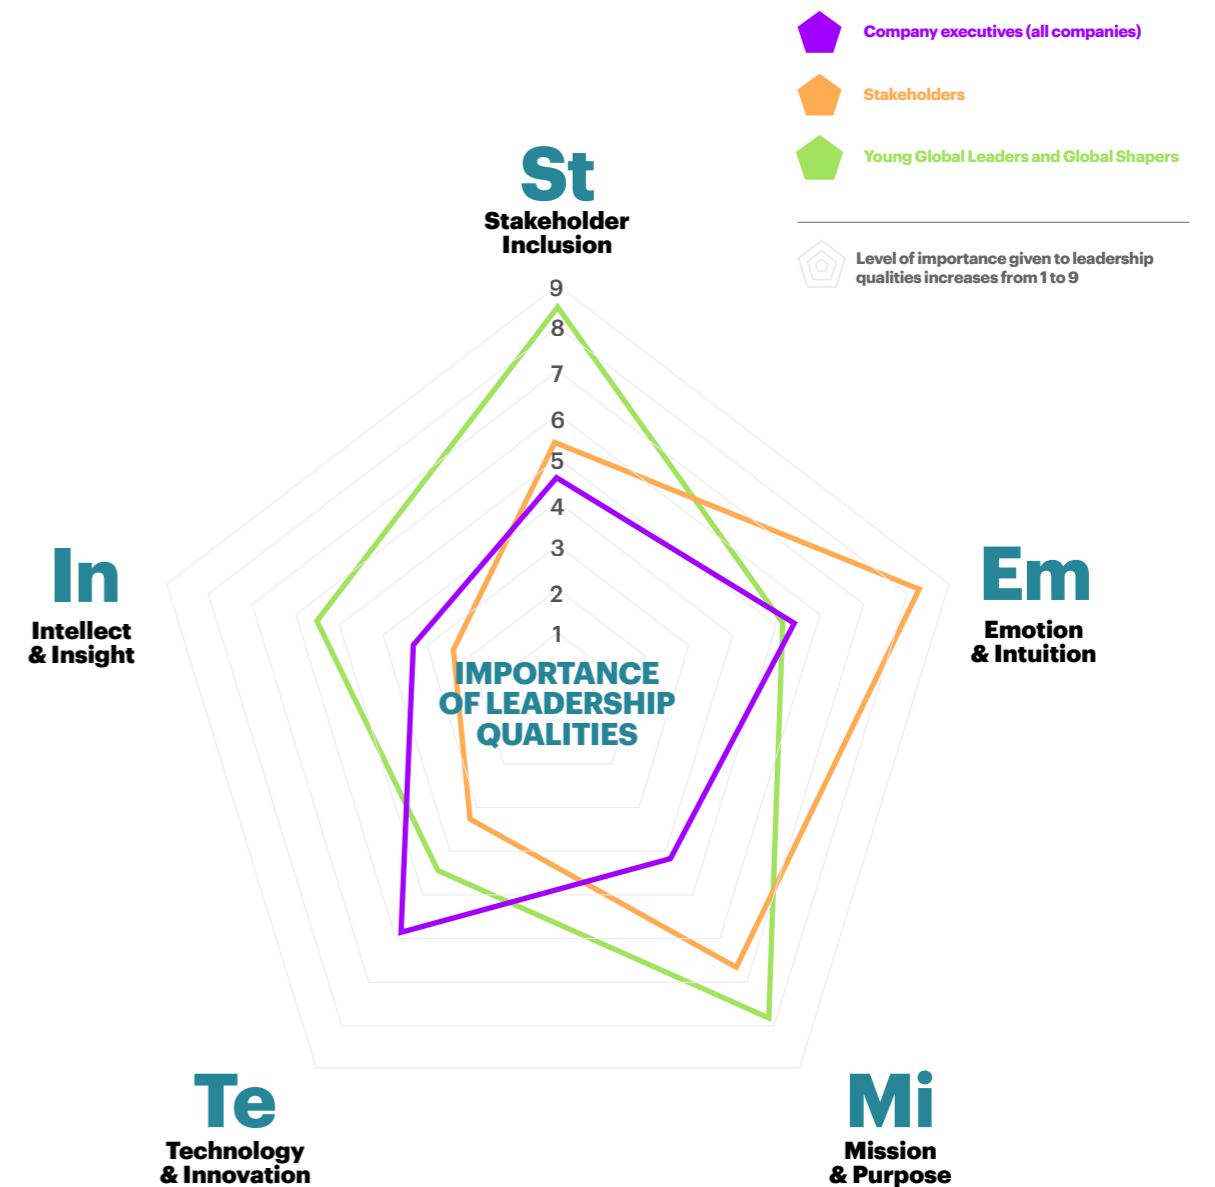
Company executives (all companies)

Stakeholders

Young Global Leaders and Global Shapers

Level of importance given to leadership qualities increases from 1 to 9

St
Stakeholder Inclusion

9
8
7
6
5
4
3
2
1

IMPORTANCE OF LEADERSHIP QUALITIES

In
Intellect & Insight

Em
Emotion & Intuition

Te
Technology & Innovation

Mi
Mission & Purpose